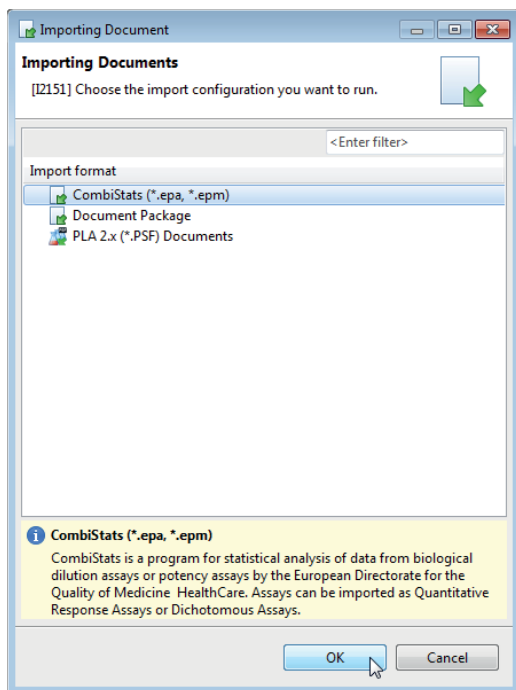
Importing Document

Importing Documents
[I2151] Choose the import configuration you want to run.

<Enter filter>

Import format
CombiStats (*.epa, *.epm)
Document Package
PLA 2.x (*.PSF) Documents

CombiStats (*.epa, *.epm)
CombiStats is a program for statistical analysis of data from biological dilution assays or potency assays by the European Directorate for the Quality of Medicine HealthCare. Assays can be imported as Quantitative Response Assays or Dichotomous Assays.

OK
Cancel